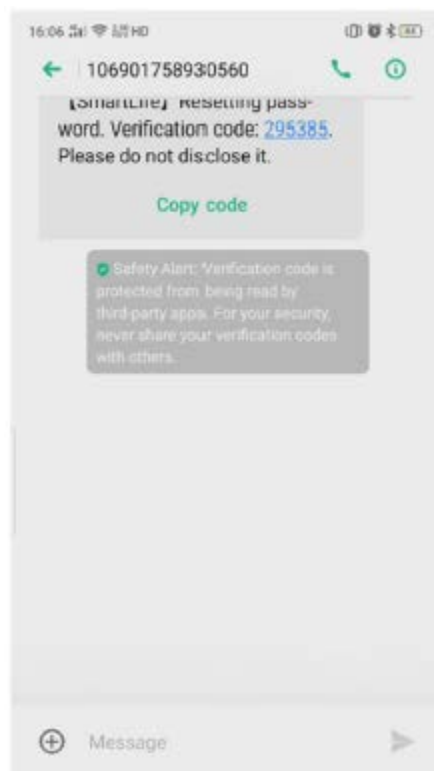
16:06 HD

1069017589З0560

【SmartLife】Resetting password. Verification code: 295385. Please do not disclose it.

Copy code

Safety Alert: Verification code is protected from being read by third-party apps. For your security, never share your verification codes with others.

Message